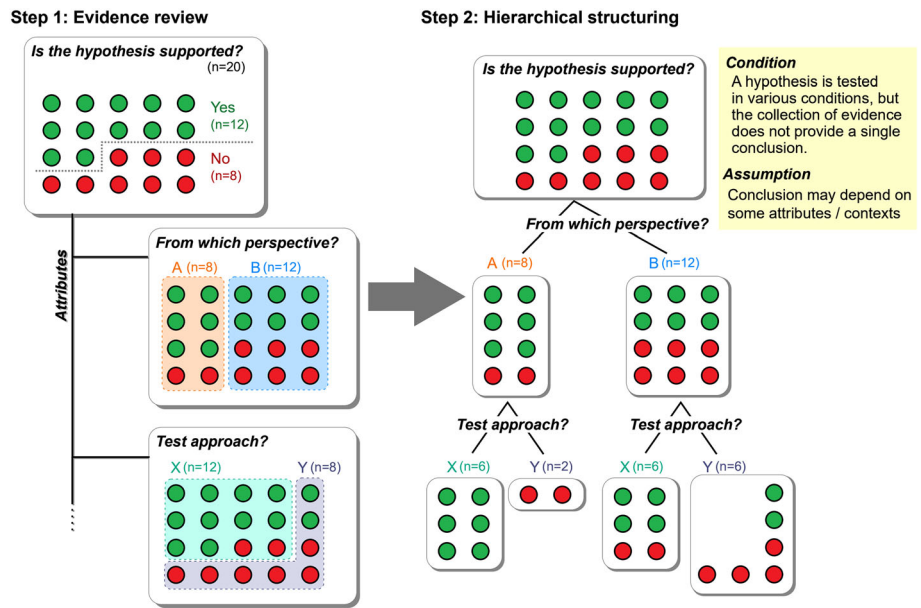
Step 1: Evidence review

Is the hypothesis supported? (n=20)

Yes (n=12)

No (n=8)

Attributes

From which perspective?

A (n=8) B (n=12)

Test approach?

X (n=12) Y (n=8)

......

Step 2: Hierarchical structuring

Is the hypothesis supported?

Condition
A hypothesis is tested in various conditions, but the collection of evidence does not provide a single conclusion.

Assumption
Conclusion may depend on some attributes / contexts

From which perspective?

A (n=8) B (n=12)

Test approach? Test approach?

X (n=6) Y (n=2) X (n=6) Y (n=6)